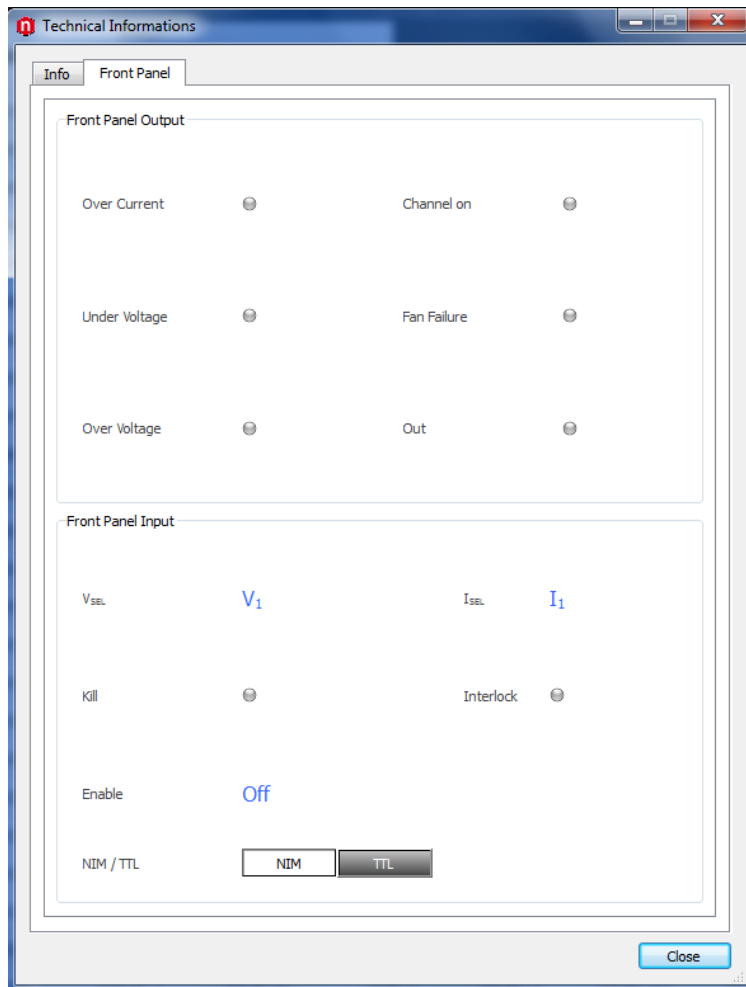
Technical Informations

Info | Front Panel

Front Panel Output

Over Current

Channel on

Under Voltage

Fan Failure

Over Voltage

Out

Front Panel Input

$V_{SEL}$

$V_1$

$I_{SEL}$

$I_1$

Kill

Interlock

Enable

Off

NIM / TTL

NIM

TTL

Close